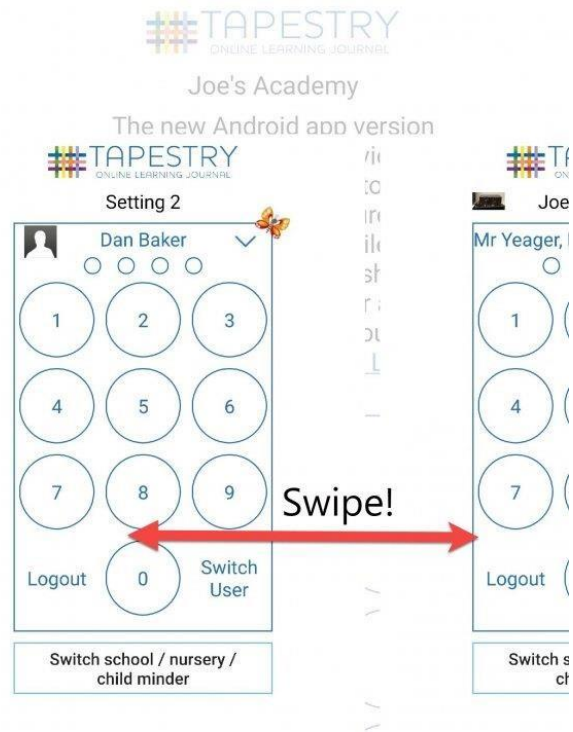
TAPESTRY
ONLINE LEARNING JOURNAL

Joe's Academy

The new Android app version

TAPESTRY
ONLINE LEARNING JOURNAL

Setting 2

Dan Baker

1 2 3
4 5 6
7 8 9
Logout 0 Switch User

Switch school / nursery / child minder

Swipe!

TA
ONL

Joe

Mr Yeager,

1
4
7
Logout

Switch s
ch